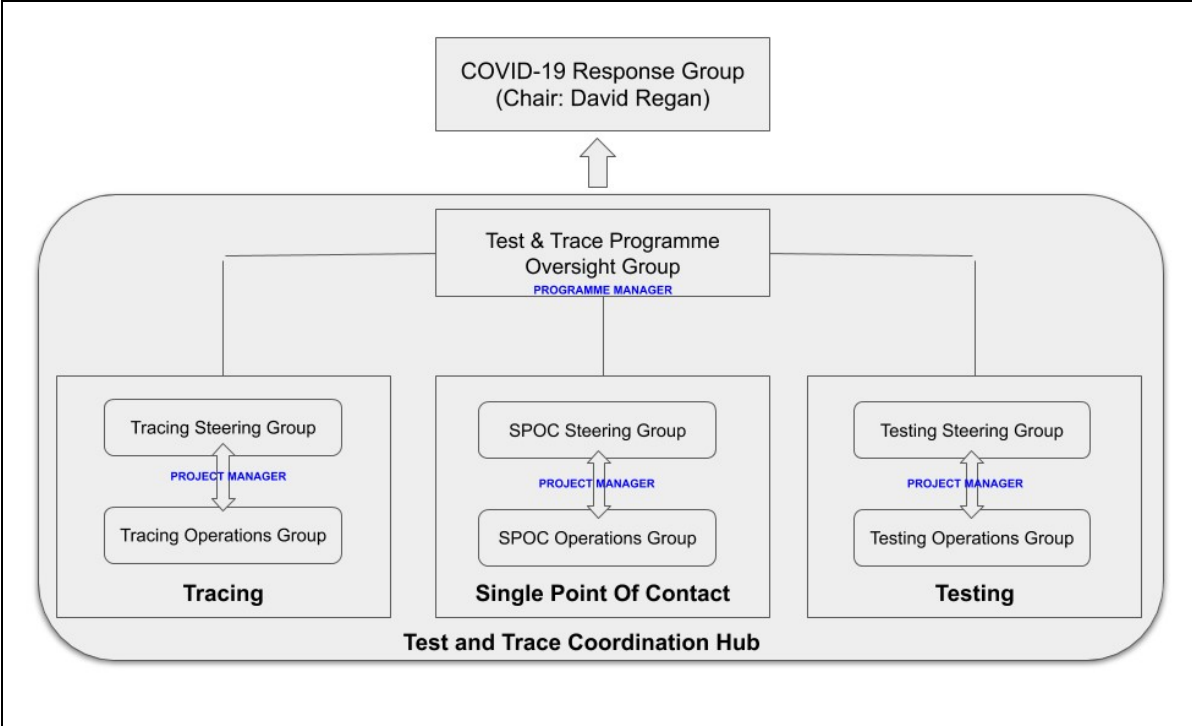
COVID-19 Response Group
(Chair: David Regan)

Test & Trace Programme Oversight Group
PROGRAMME MANAGER

Tracing Steering Group
PROJECT MANAGER
Tracing Operations Group
Tracing

SPOC Steering Group
PROJECT MANAGER
SPOC Operations Group
Single Point Of Contact

Testing Steering Group
PROJECT MANAGER
Testing Operations Group
Testing

Test and Trace Coordination Hub